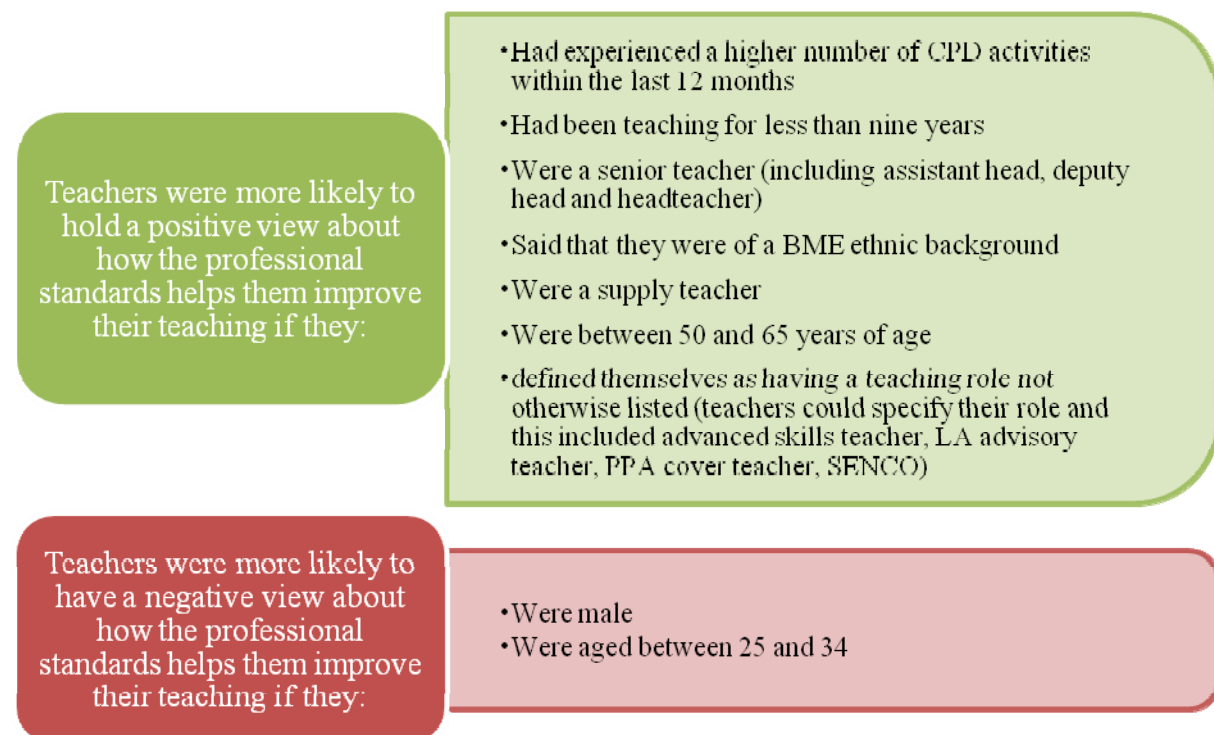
Teachers were more likely to hold a positive view about how the professional standards helps them improve their teaching if they:

•Had experienced a higher number of CPD activities within the last 12 months

•Had been teaching for less than nine years

•Were a senior teacher (including assistant head, deputy head and headteacher)

•Said that they were of a BME ethnic background

•Were a supply teacher

•Were between 50 and 65 years of age

•defined themselves as having a teaching role not otherwise listed (teachers could specify their role and this included advanced skills teacher, LA advisory teacher, PPA cover teacher, SENCO)

Teachers were more likely to have a negative view about how the professional standards helps them improve their teaching if they:

•Were male
•Were aged between 25 and 34